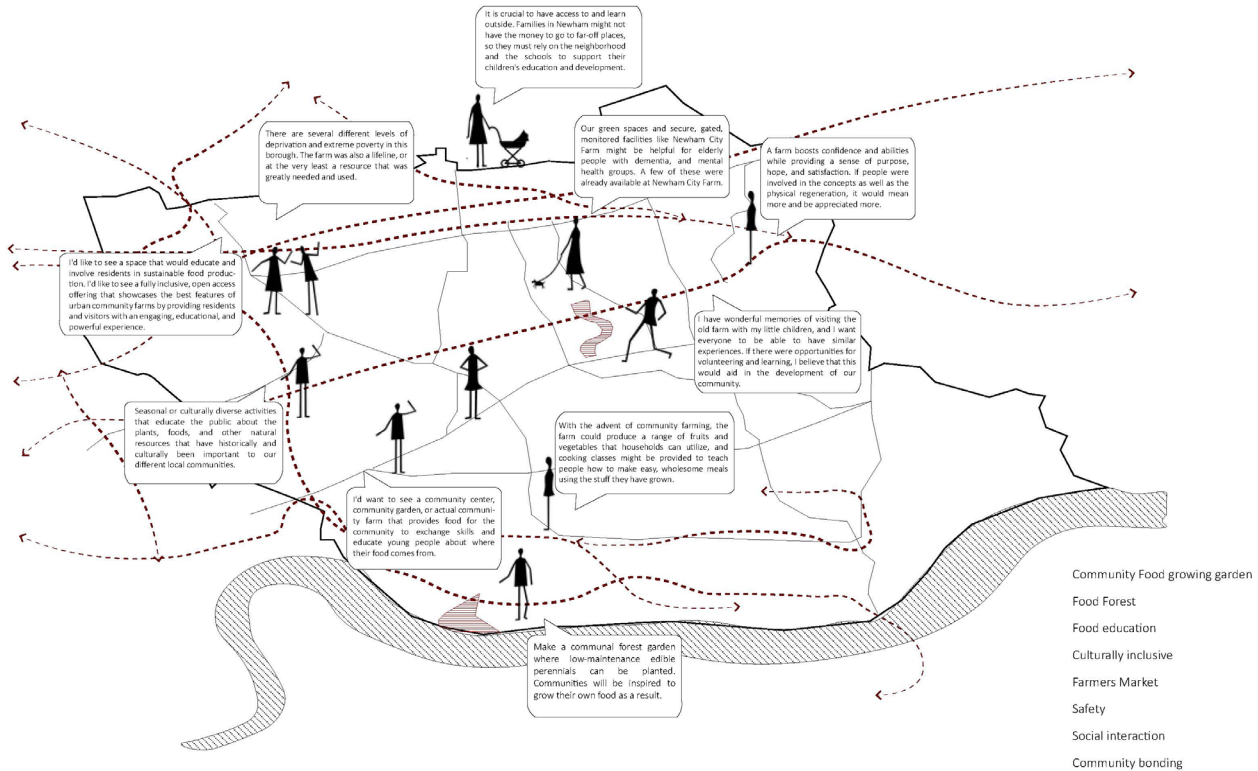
It is crucial to have access to and learn outside. Families in Newham might not have the money to go to far-off places, so they must rely on the neighborhood and the schools to support their children's education and development.

There are several different levels of deprivation and extreme poverty in this borough. The farm was also a lifeline, or at the very least a resource that was greatly needed and used.

Our green spaces and secure, gated, monitored facilities like Newham City Farm might be helpful for elderly people with dementia, and mental health groups. A few of these were already available at Newham City Farm.

A farm boosts confidence and abilities while providing a sense of purpose, hope, and satisfaction. If people were involved in the concepts as well as the physical regeneration, it would mean more and be appreciated more.

I'd like to see a space that would educate and involve residents in sustainable food production. I'd like to see a fully inclusive, open access offering that showcases the best features of urban community farms by providing residents and visitors with an engaging, educational, and powerful experience.

I have wonderful memories of visiting the old farm with my little children, and I want everyone to be able to have similar experiences. If there were opportunities for volunteering and learning, I believe that this would aid in the development of our community.

Seasonal or culturally diverse activities that educate the public about the plants, foods, and other natural resources that have historically and culturally been important to our different local communities.

With the advent of community farming, the farm could produce a range of fruits and vegetables that households can utilize, and cooking classes might be provided to teach people how to make easy, wholesome meals using the stuff they have grown.

I'd want to see a community center, community garden, or actual community farm that provides food for the community to exchange skills and educate young people about where their food comes from.

Make a communal forest garden where low-maintenance edible perennials can be planted. Communities will be inspired to grow their own food as a result.

Community Food growing garden
Food Forest
Food education
Culturally inclusive
Farmers Market
Safety
Social interaction
Community bonding